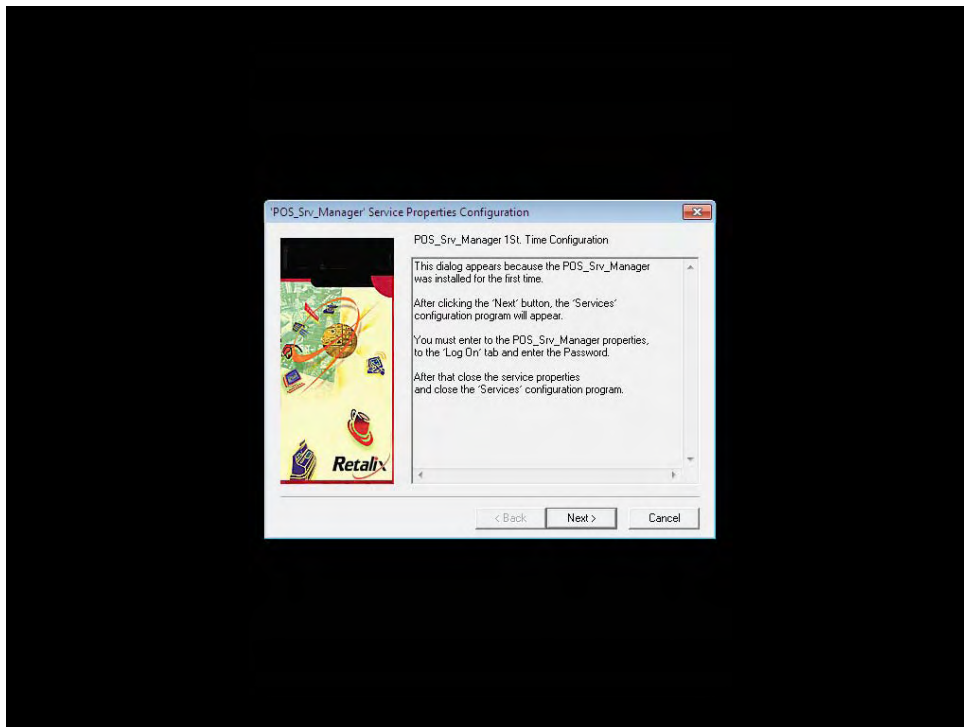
'POS_Srv_Manager' Service Properties Configuration

POS_Srv_Manager 1St. Time Configuration

This dialog appears because the POS_Srv_Manager was installed for the first time.

After clicking the 'Next' button, the 'Services' configuration program will appear.

You must enter to the POS_Srv_Manager properties, to the 'Log On' tab and enter the Password.

After that close the service properties and close the 'Services' configuration program.

Retalix

< Back
Next >
Cancel